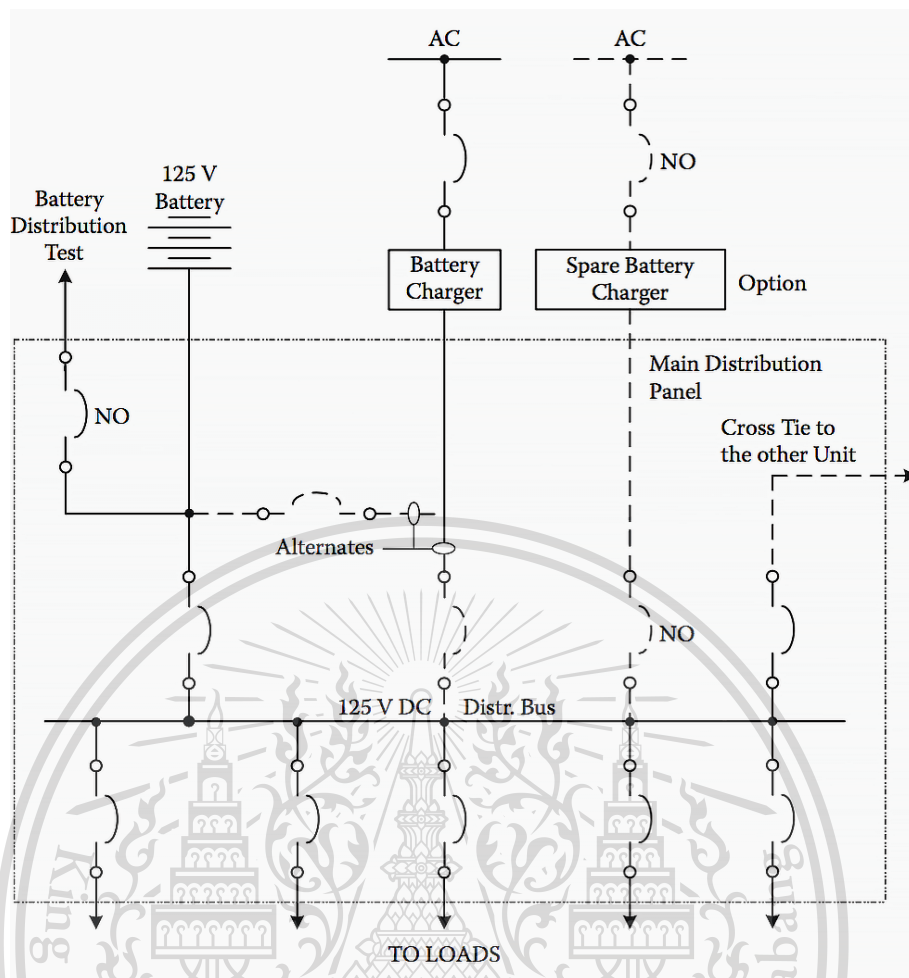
AC

AC

NO

125 V
Battery

Battery
Distribution
Test

Battery
Charger

Spare Battery
Charger

Option

Main Distribution
Panel

NO

Cross Tie to
the other Unit

Alternates

NO

125 V DC

Distr. Bus

TO LOADS

King

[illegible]